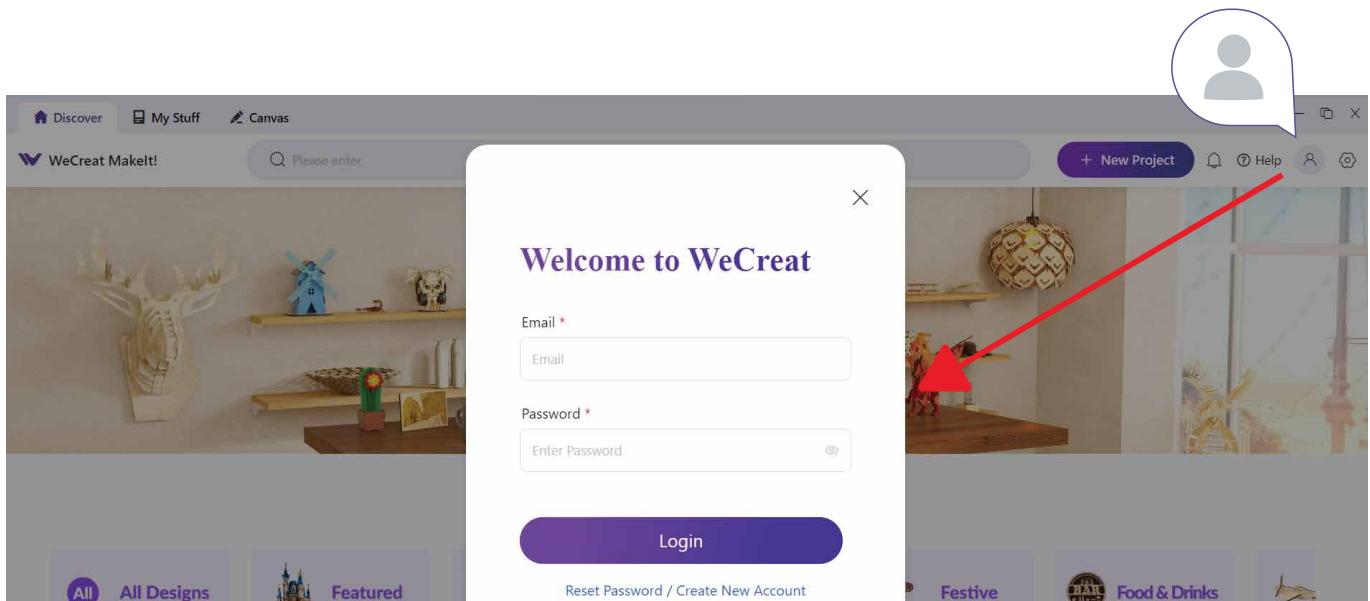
Discover
My Stuff
Canvas

WeCreat MakeIt!
Please enter
+ New Project
Help

Welcome to WeCreat

Email *
Email

Password *
Enter Password

Login

Reset Password / Create New Account

All
All Designs
Featured
Festive
Food & Drinks